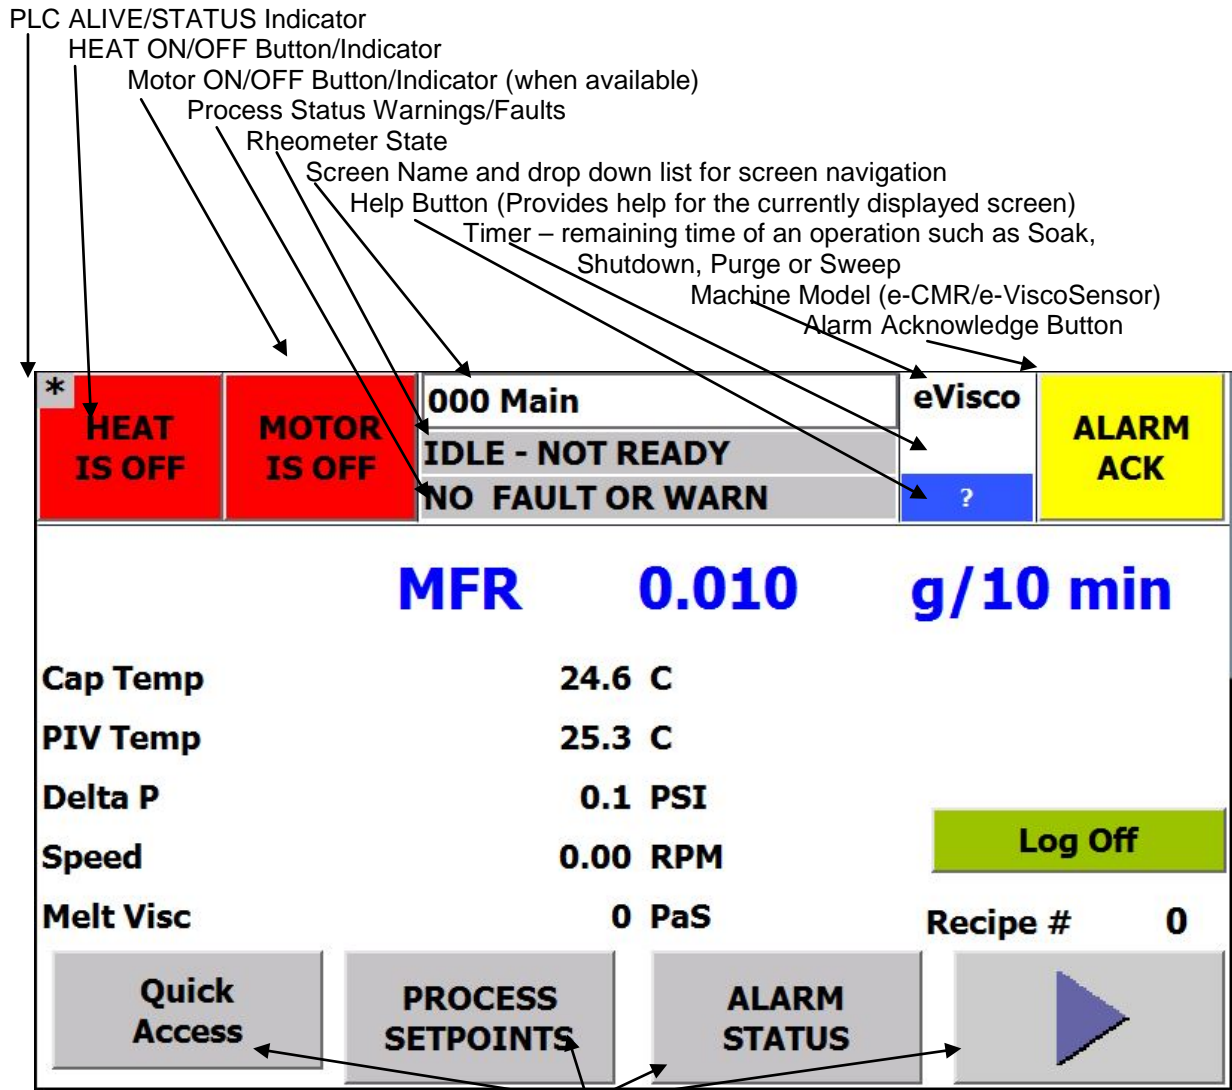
PLC ALIVE/STATUS Indicator
HEAT ON/OFF Button/Indicator
Motor ON/OFF Button/Indicator (when available)
Process Status Warnings/Faults
Rheometer State
Screen Name and drop down list for screen navigation
Help Button (Provides help for the currently displayed screen)
Timer – remaining time of an operation such as Soak, Shutdown, Purge or Sweep
Machine Model (e-CMR/e-ViscoSensor)
Alarm Acknowledge Button

*
HEAT IS OFF
MOTOR IS OFF
000 Main
IDLE - NOT READY
NO FAULT OR WARN
eVisco
?
ALARM ACK

MFR 0.010 g/10 min

| | | |
|---|---|---|
| Cap Temp | 24.6 | C |
| PIV Temp | 25.3 | C |
| Delta P | 0.1 | PSI |
| Speed | 0.00 | RPM |
| Melt Visc | 0 | PaS |

Log Off
Recipe # 0

Quick Access
PROCESS SETPOINTS
ALARM STATUS